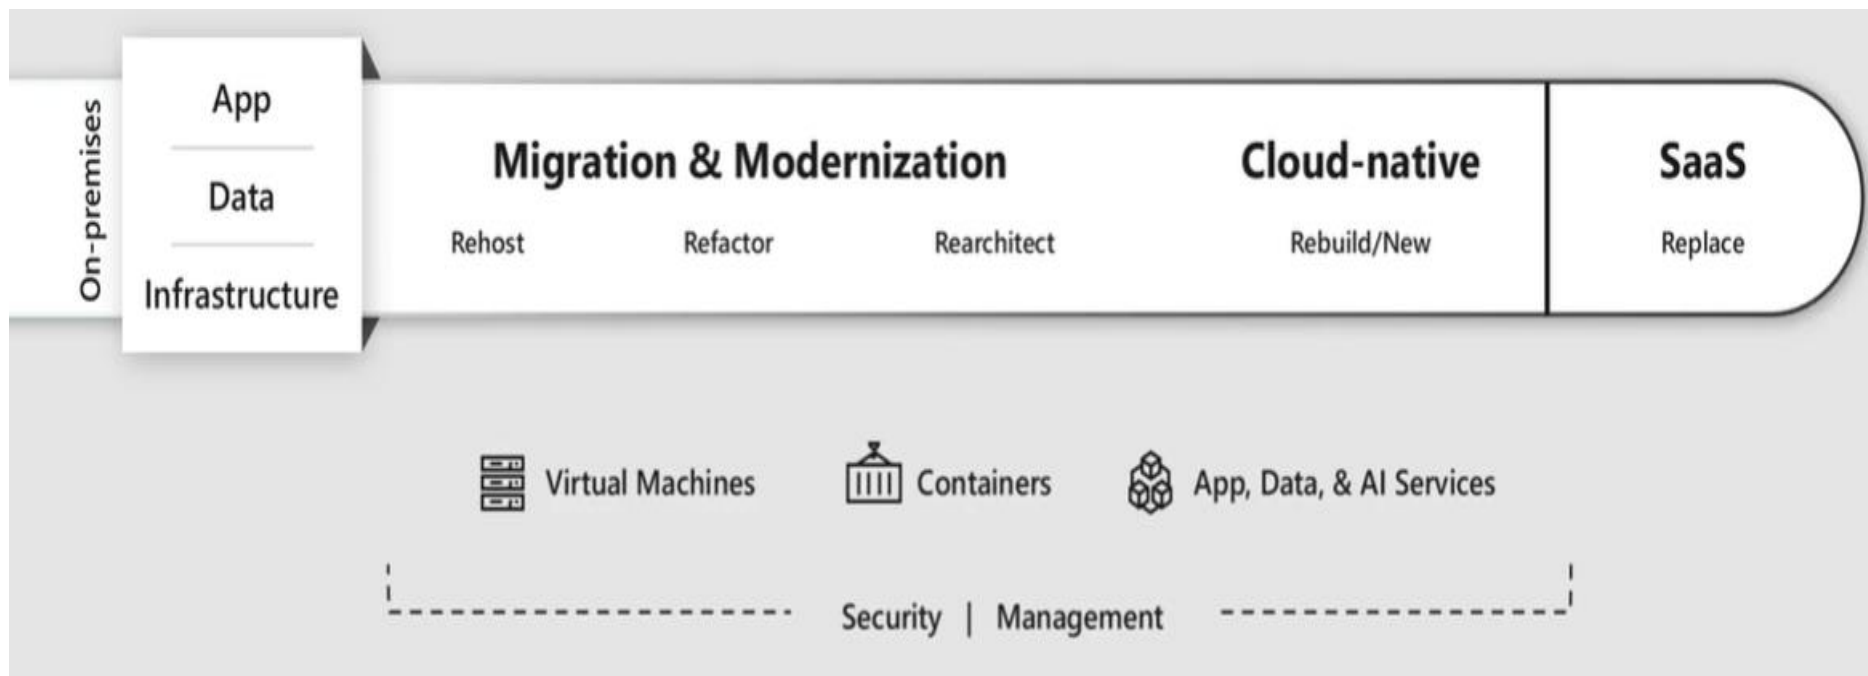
On-premises

App

Data

Infrastructure

Migration & Modernization

Rehost

Refactor

Rearchitect

Cloud-native

Rebuild/New

SaaS

Replace

Virtual Machines

Containers

App, Data, & AI Services

Security | Management